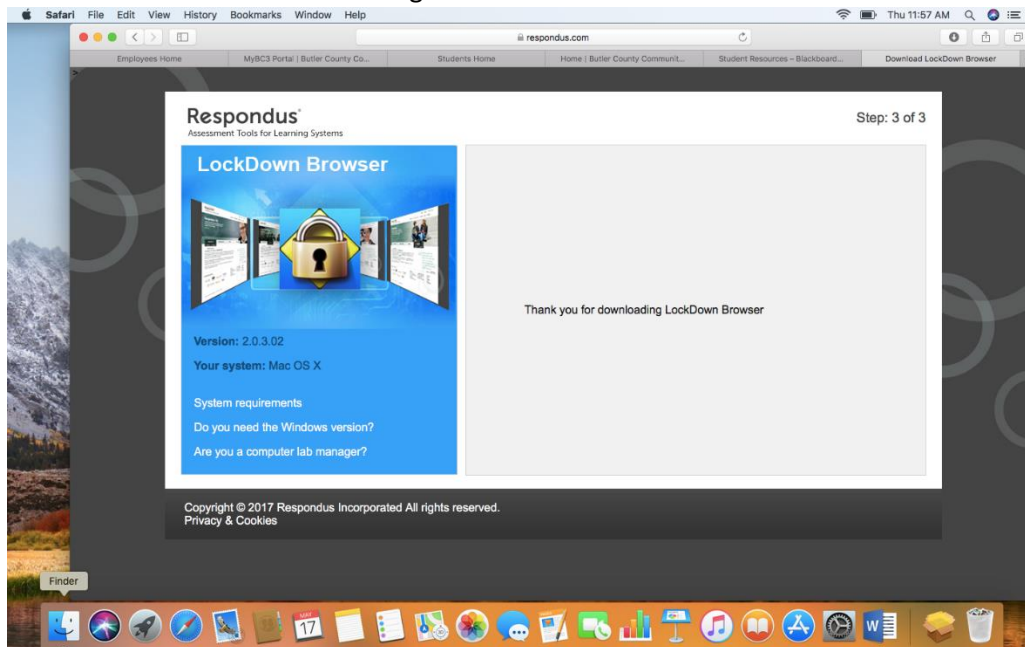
Safari File Edit View History Bookmarks Window Help

Thu 11:57 AM

respondus.com

Employees Home | MyBC3 Portal | Butler County Co... | Students Home | Home | Butler County Communit... | Student Resources – Blackboard... | Download LockDown Browser

Respondus
Assessment Tools for Learning Systems

Step: 3 of 3

LockDown Browser

Version: 2.0.3.02

Your system: Mac OS X

System requirements

Do you need the Windows version?

Are you a computer lab manager?

Thank you for downloading LockDown Browser

Copyright © 2017 Respondus Incorporated All rights reserved.
Privacy & Cookies

Finder

17